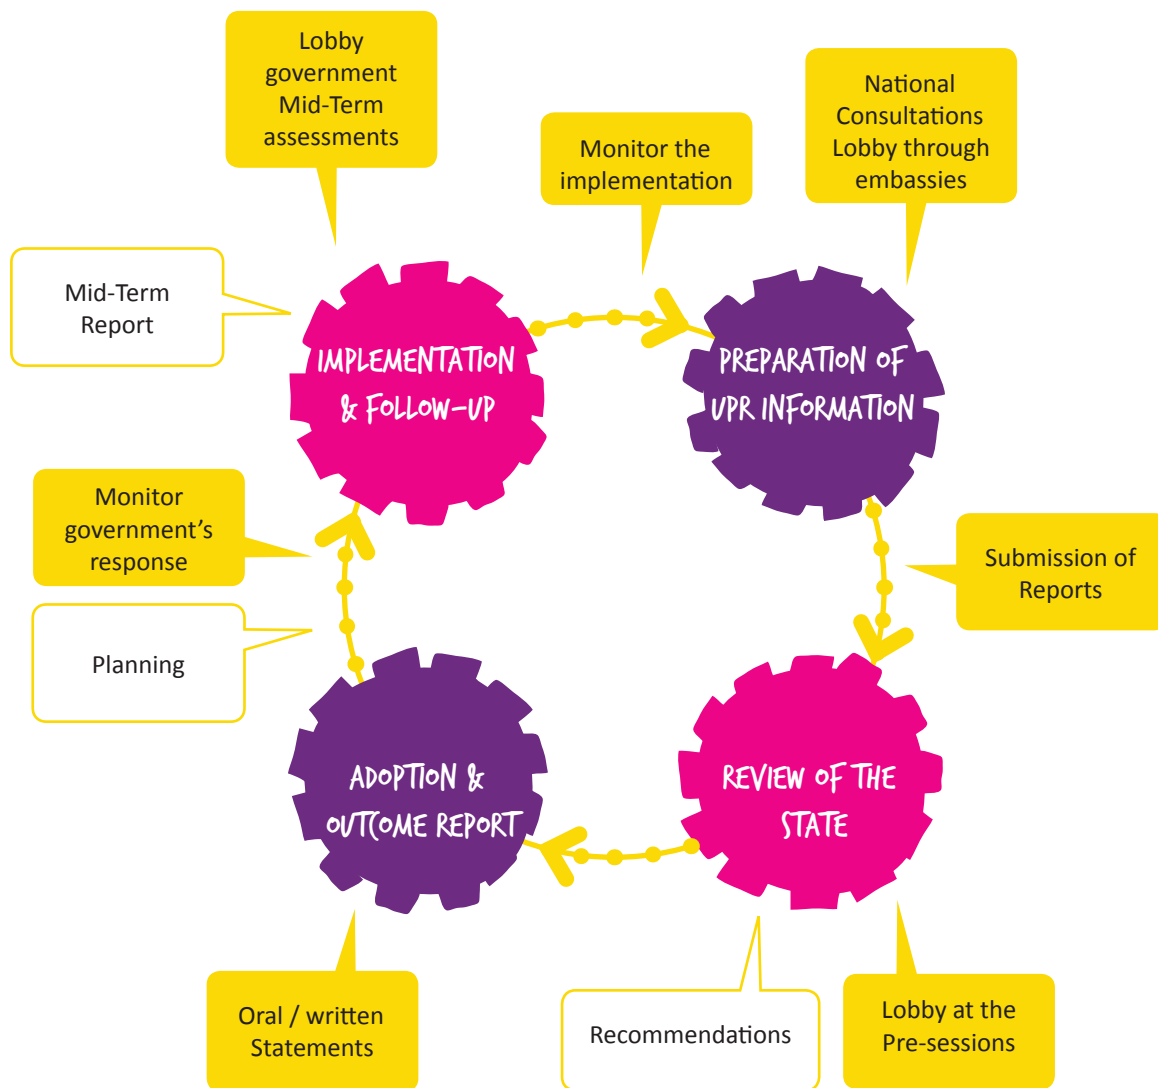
Lobby government Mid-Term assessments

Monitor the implementation

National Consultations Lobby through embassies

Mid-Term Report

IMPLEMENTATION & FOLLOW-UP

PREPARATION OF UPR INFORMATION

Monitor government's response

Submission of Reports

Planning

ADOPTION & OUTCOME REPORT

REVIEW OF THE STATE

Oral / written Statements

Recommendations

Lobby at the Pre-sessions